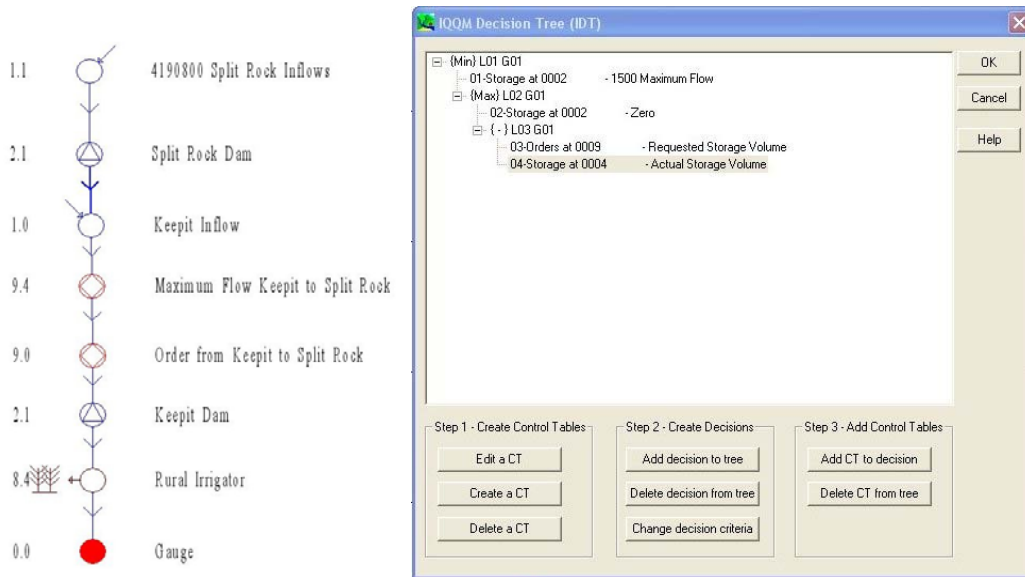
1.1 4190800 Split Rock Inflows

2.1 Split Rock Dam

1.0 Keepit Inflow

9.4 Maximum Flow Keepit to Split Rock

9.0 Order from Keepit to Split Rock

2.1 Keepit Dam

8.4 Rural Irrigator

0.0 Gauge

IQQM Decision Tree (IDT)

{Min} L01 G01
01-Storage at 0002 - 1500 Maximum Flow
{Max} L02 G01
02-Storage at 0002 - Zero
{ - } L03 G01
03-Orders at 0009 - Requested Storage Volume
04-Storage at 0004 - Actual Storage Volume

OK
Cancel
Help

Step 1 - Create Control Tables
Edit a CT
Create a CT
Delete a CT

Step 2 - Create Decisions
Add decision to tree
Delete decision from tree
Change decision criteria

Step 3 - Add Control Tables
Add CT to decision
Delete CT from tree